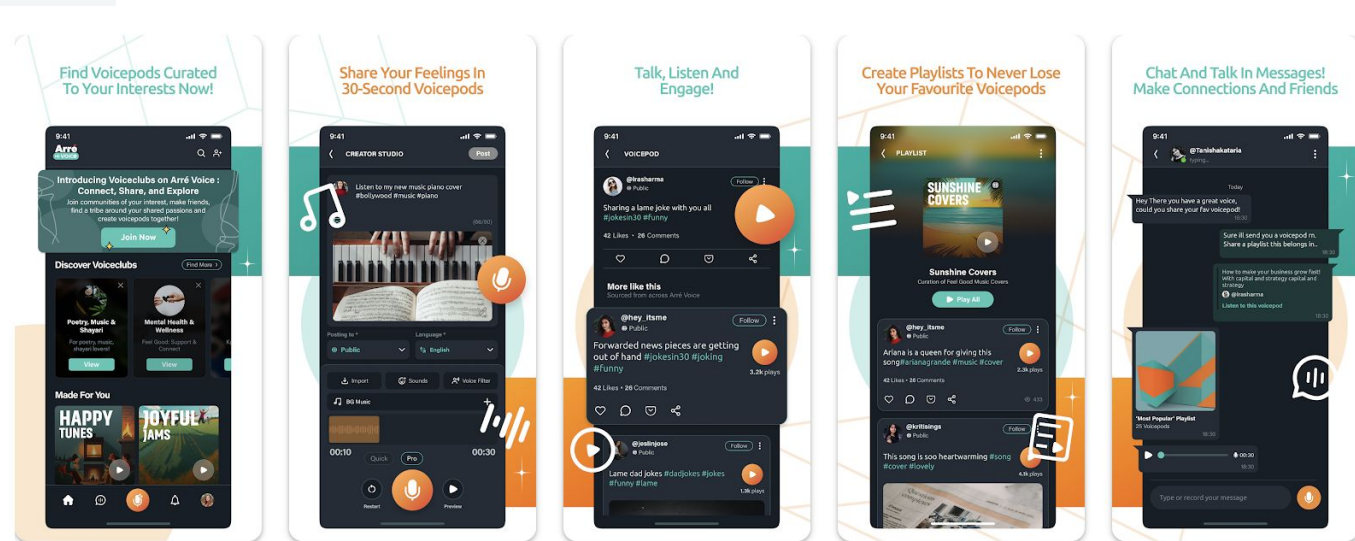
Find Voicepods Curated To Your Interests Now!

9:41

Arré VOICE

Introducing Voiceclubs on Arré Voice : Connect, Share, and Explore

Join communities of your interest, make friends, find a tribe around your shared passions and create voicepods together

Join Now

Discover Voiceclubs

Find More

Poetry, Music & Shayari

For poetry, music, shayari lovers!

View

Mental Health & Wellness

Feel Good: Support & Connect

View

Made For You

HAPPY TUNES

JOYFUL JAMS

Share Your Feelings In 30-Second Voicepods

9:41

CREATOR STUDIO

Post

Listen to my new music piano cover #bollywood #music #piano

(66/80)

Posting to *

Public

Language *

English

Import

Sounds

Voice Filter

BG Music

00:10

Quick

Pro

00:30

Restart

Preview

Talk, Listen And Engage!

9:41

VOICEPOD

@lrasharma

Public

Follow

Sharing a lame joke with you all #jokesin30 #funny

42 Likes • 26 Comments

More like this

Sourced from across Arré Voice

@hey_itsme

Public

Follow

Forwarded news pieces are getting out of hand #jokesin30 #joking #funny

3.2k plays

42 Likes • 26 Comments

@jeslinjose

Public

Follow

Lame dad jokes #dadjokes #jokes #funny #lame

1.3k plays

Create Playlists To Never Lose Your Favourite Voicepods

9:41

PLAYLIST

SUNSHINE COVERS

Sunshine Covers

Curation of Feel Good Music Covers

Play All

@hey_itsme

Public

Follow

Ariana is a queen for giving this song #arianagrande #music #cover

2.3k plays

26 Likes • 20 Comments

433

@kritisings

Public

Follow

This song is so heartwarming #song #cover #lovely

4.1k plays

Chat And Talk In Messages! Make Connections And Friends

9:41

@Tanishakataria

typing...

Today

Hey There you have a great voice, could you share your fav voicepod?

18:30

Sure ill send you a voicepod rn. Share a playlist this belongs in...

18:30

How to make your business grow fast! with capital and strategy capital and strategy

@lrasharma

Listen to this voicepod

18:30

"Most Popular" Playlist

25 Voicepods

18:30

00:30

18:30

Type or record your message